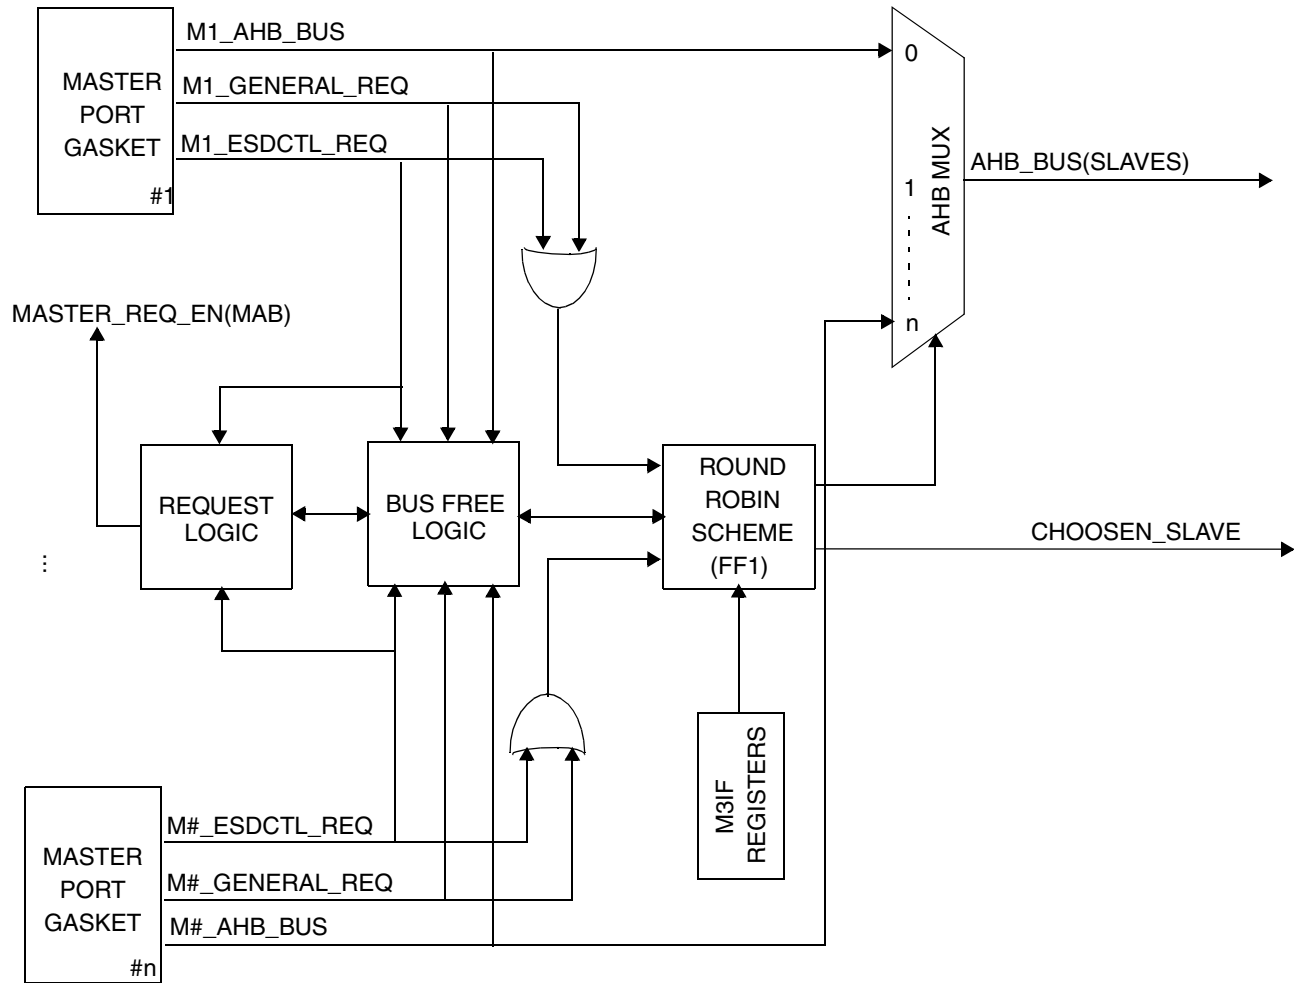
MASTER PORT GASKET
#1

M1_AHB_BUS
M1_GENERAL_REQ
M1_ESDCTL_REQ

0
1
n
AHB MUX

AHB_BUS(SLAVES)

MASTER_REQ_EN(MAB)

REQUEST LOGIC

BUS FREE LOGIC

ROUND ROBIN SCHEME (FF1)

CHOOSEN_SLAVE

M3IF REGISTERS

MASTER PORT GASKET
#n

M#_ESDCTL_REQ
M#_GENERAL_REQ
M#_AHB_BUS